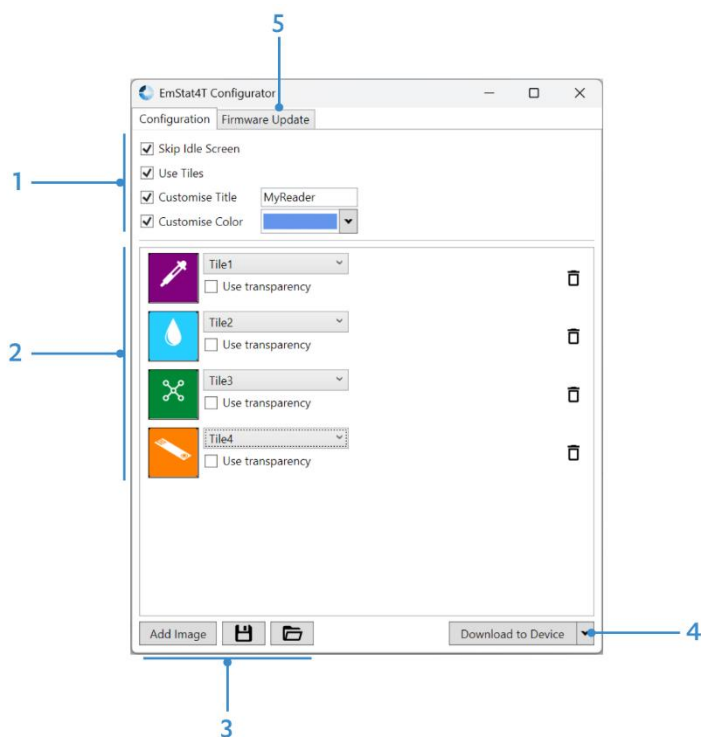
5

EmStat4T Configurator

Configuration | Firmware Update

1

Skip Idle Screen

Use Tiles

Customise Title MyReader

Customise Color

2

Tile1
Use transparency

Tile2
Use transparency

Tile3
Use transparency

Tile4
Use transparency

Add Image

Download to Device

4

3